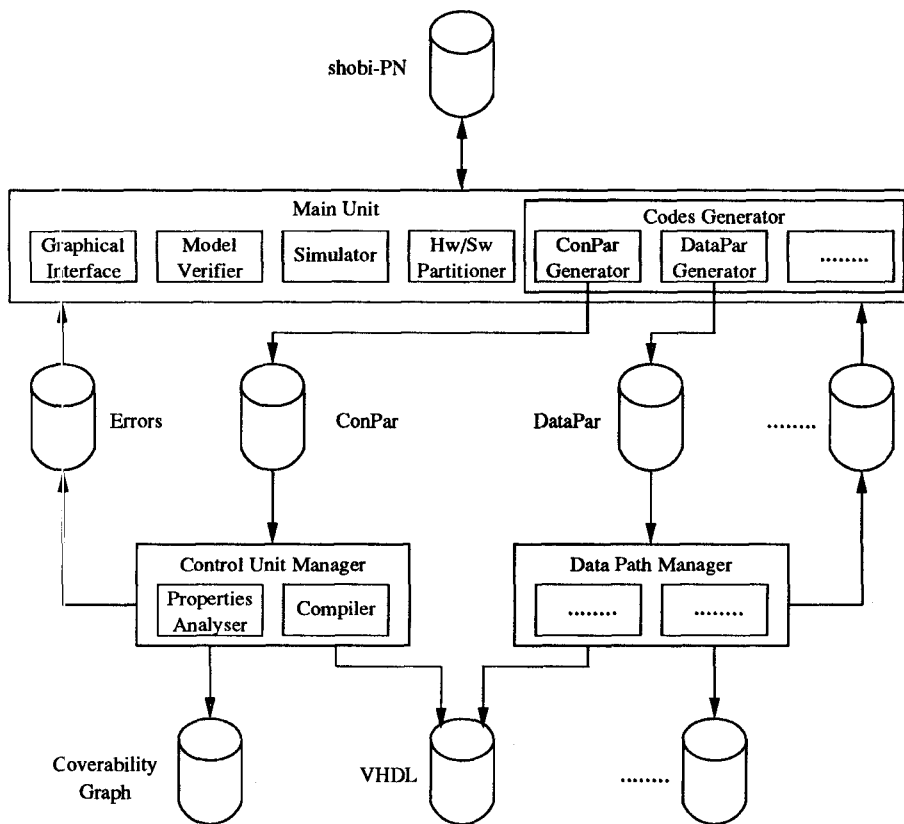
shobi-PN

Main Unit

Graphical Interface

Model Verifier

Simulator

Hw/Sw Partitioner

Codes Generator

ConPar Generator

DataPar Generator

........

Errors

ConPar

DataPar

........

Control Unit Manager

Properties Analyser

Compiler

Data Path Manager

........

........

Coverability Graph

VHDL

........